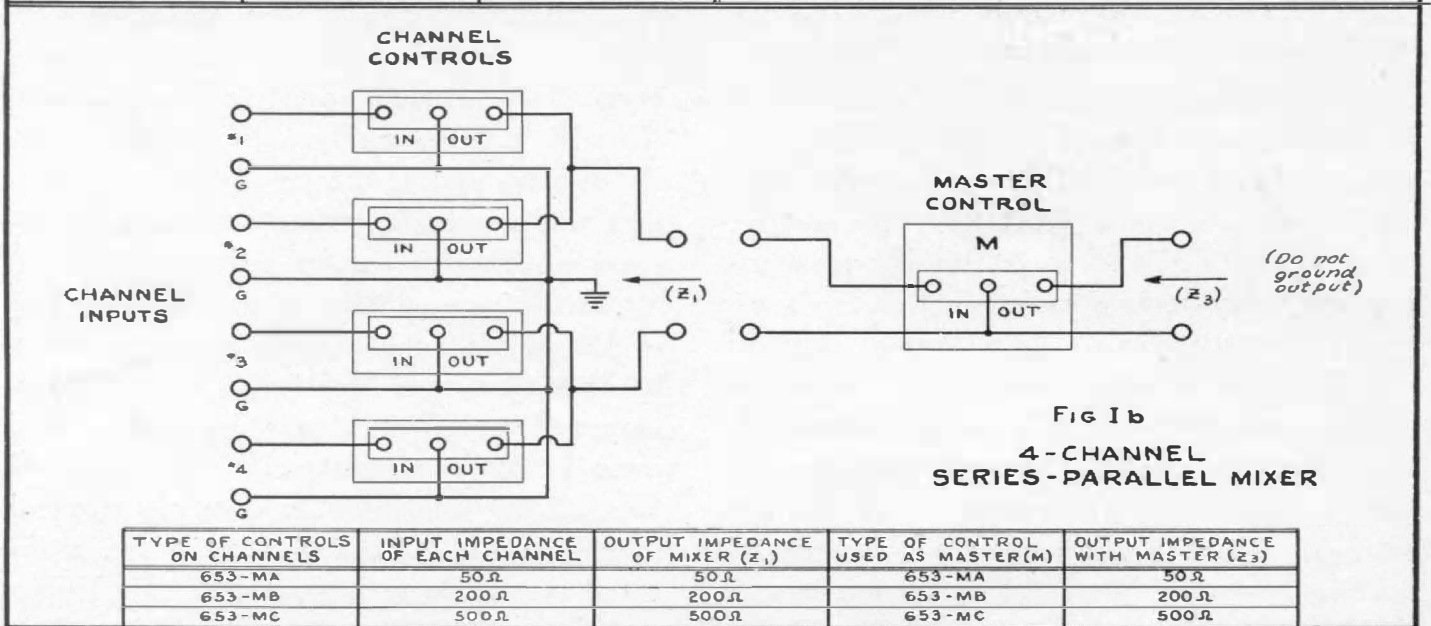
CHANNEL CONTROLS

IN OUT
\*1
G
IN OUT
\*2
G
IN OUT
\*3
G
IN OUT
\*4
G

CHANNEL INPUTS

$(Z_1)$

MASTER CONTROL

M

IN OUT

$(Z_3)$

(Do not ground output)

FIG 1b

4-CHANNEL SERIES-PARALLEL MIXER

| TYPE OF CONTROLS ON CHANNELS | INPUT IMPEDANCE OF EACH CHANNEL | OUTPUT IMPEDANCE OF MIXER $(Z_1)$ | TYPE OF CONTROL USED AS MASTER (M) | OUTPUT IMPEDANCE WITH MASTER $(Z_3)$ |
|---|---|---|---|---|
| 653-MA | 50Ω | 50Ω | 653-MA | 50Ω |
| 653-MB | 200Ω | 200Ω | 653-MB | 200Ω |
| 653-MC | 500Ω | 500Ω | 653-MC | 500Ω |